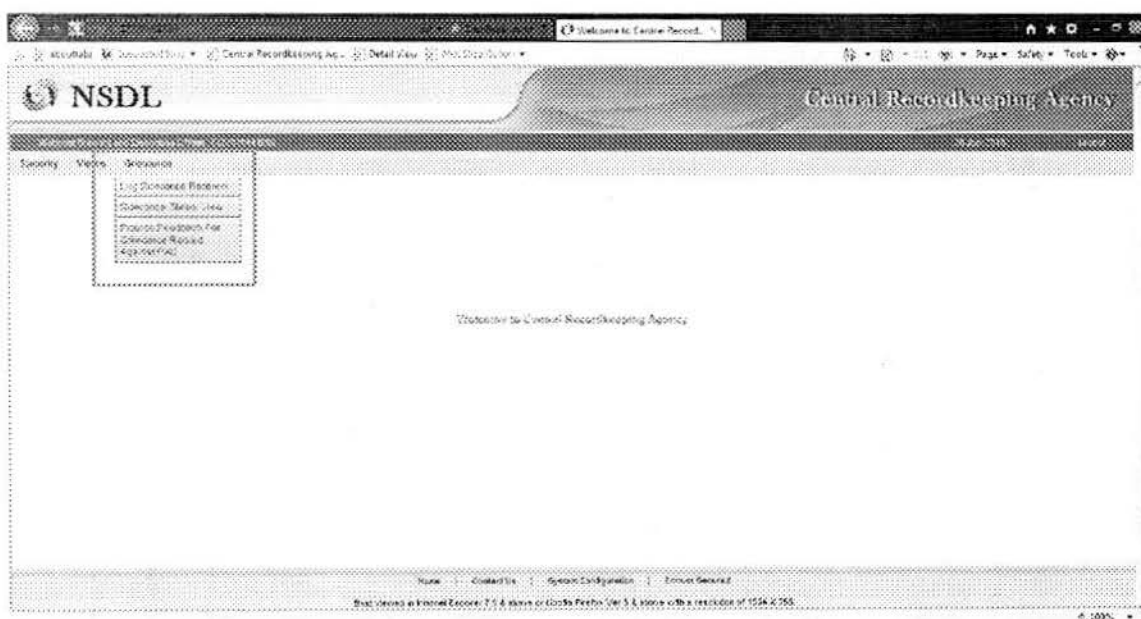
Welcome to Central Record...

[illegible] Suggested Sites ▾ Central Recordkeeping Ag... Detail View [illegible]

Page ▾ Safety ▾ Tools ▾

NSDL

Central Recordkeeping Agency

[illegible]

Security Views Grievance

Log Grievance Request

Grievance Status View

Provide Feedback For Grievance Resolved Against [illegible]

Welcome to Central Recordkeeping Agency

Home | Contact Us | System Configuration | Entrust Secured

Best viewed in Internet Explorer 7.0 & above or Mozilla Firefox Ver 3.6 & above with a resolution of 1024 X 768.

100%